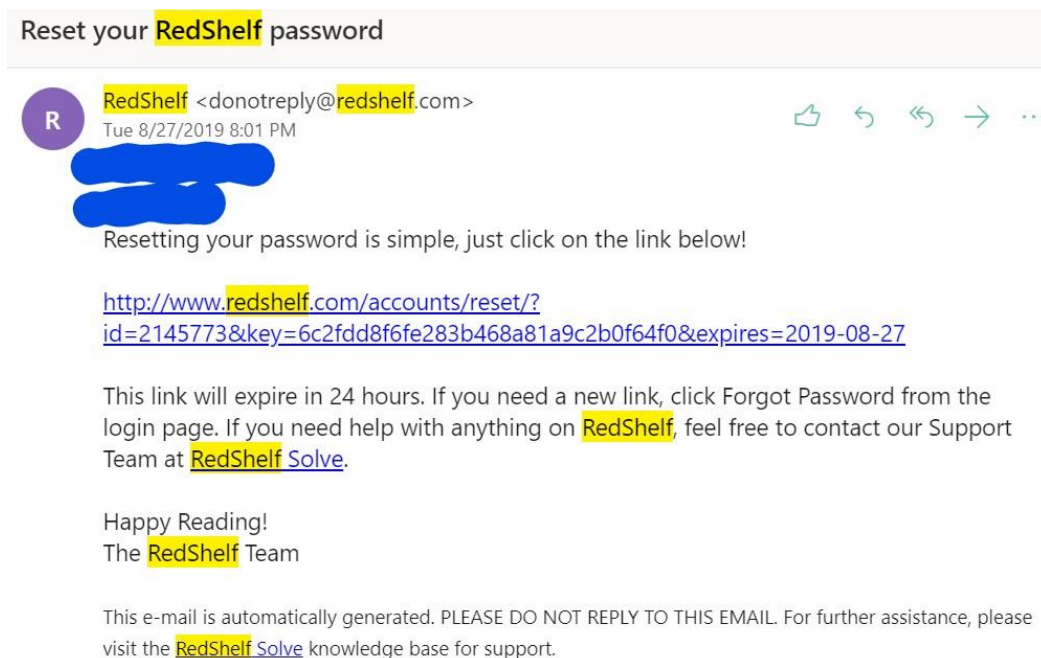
Reset your RedShelf password

R

RedShelf <donotreply@redshelf.com>
Tue 8/27/2019 8:01 PM

Resetting your password is simple, just click on the link below!

http://www.redshelf.com/accounts/reset/?id=2145773&key=6c2fdd8f6fe283b468a81a9c2b0f64f0&expires=2019-08-27

This link will expire in 24 hours. If you need a new link, click Forgot Password from the login page. If you need help with anything on RedShelf, feel free to contact our Support Team at RedShelf Solve.

Happy Reading!
The RedShelf Team

This e-mail is automatically generated. PLEASE DO NOT REPLY TO THIS EMAIL. For further assistance, please visit the RedShelf Solve knowledge base for support.